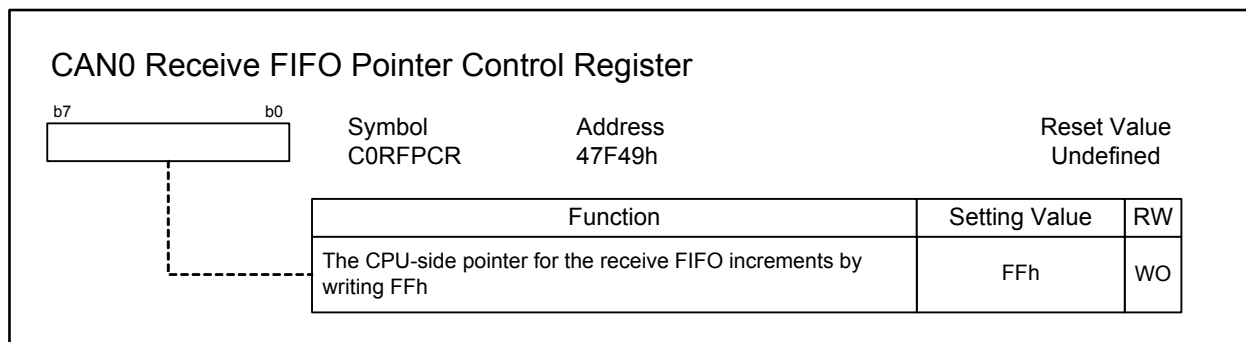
CAN0 Receive FIFO Pointer Control Register

b7 b0

Symbol
C0RFPCR

Address
47F49h

Reset Value
Undefined

| Function | Setting Value | RW |
|---|---|---|
| The CPU-side pointer for the receive FIFO increments by writing FFh | FFh | WO |